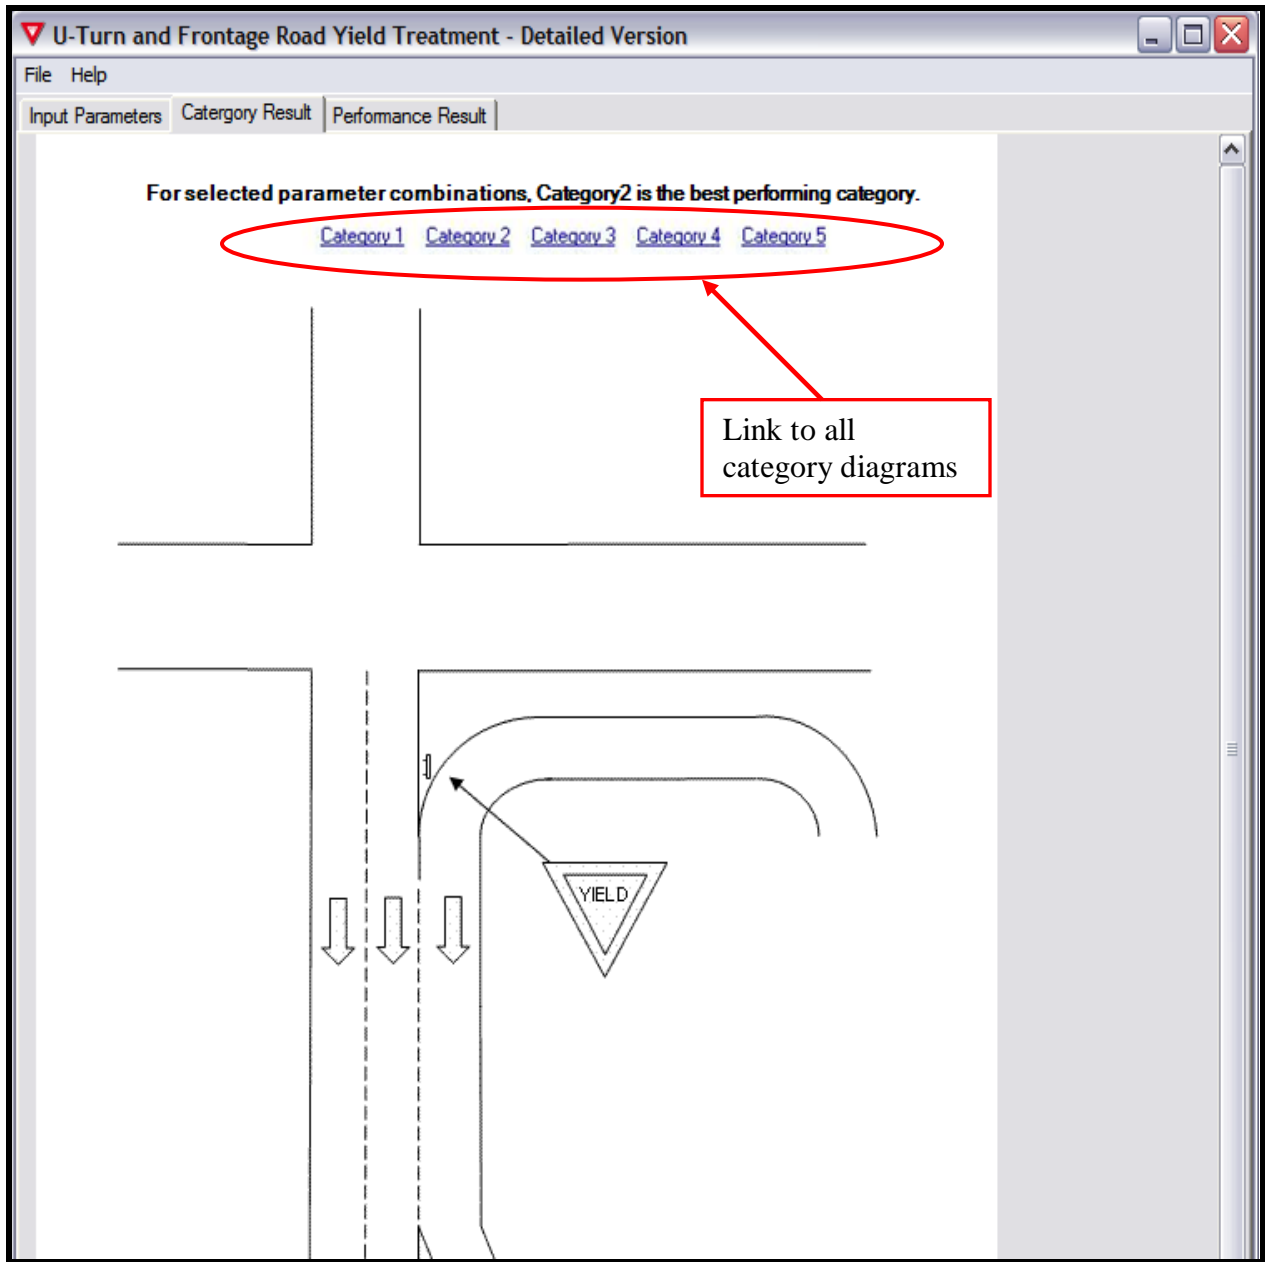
U-Turn and Frontage Road Yield Treatment - Detailed Version

File Help

Input Parameters | Catergory Result | Performance Result

For selected parameter combinations, Category2 is the best performing category.

Category 1 Category 2 Category 3 Category 4 Category 5

Link to all category diagrams

YIELD